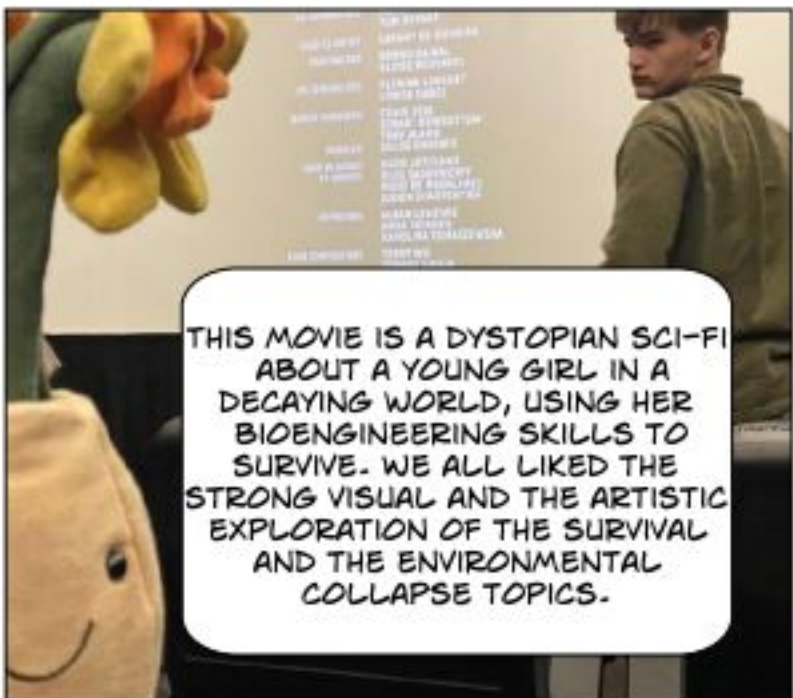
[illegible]

THIS MOVIE IS A DYSTOPIAN SCI-FI ABOUT A YOUNG GIRL IN A DECAYING WORLD, USING HER BIOENGINEERING SKILLS TO SURVIVE. WE ALL LIKED THE STRONG VISUAL AND THE ARTISTIC EXPLORATION OF THE SURVIVAL AND THE ENVIRONMENTAL COLLAPSE TOPICS.